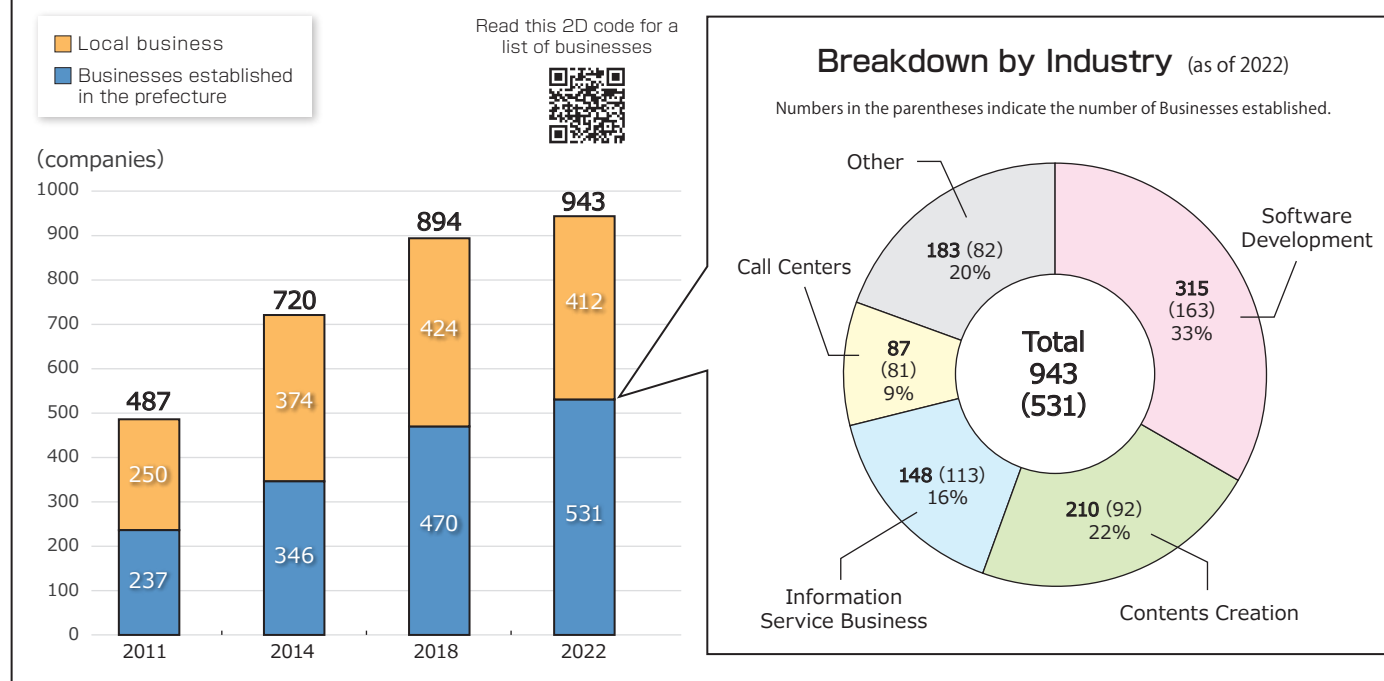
Local business
Businesses established in the prefecture

Read this 2D code for a list of businesses

(companies)

| | 2011 | 2014 | 2018 | 2022 |
|---|---|---|---|---|
| Total | 487 | 720 | 894 | 943 |
| Local business | 250 | 374 | 424 | 412 |
| Businesses established in the prefecture | 237 | 346 | 470 | 531 |

1000
900
800
700
600
500
400
300
200
100
0

Breakdown by Industry (as of 2022)

Numbers in the parentheses indicate the number of Businesses established.

Other
183 (82)
20%

Software Development
315
(163)
33%

Call Centers
87
(81)
9%

Total
943
(531)

Information Service Business
148 (113)
16%

210 (92)
22%
Contents Creation